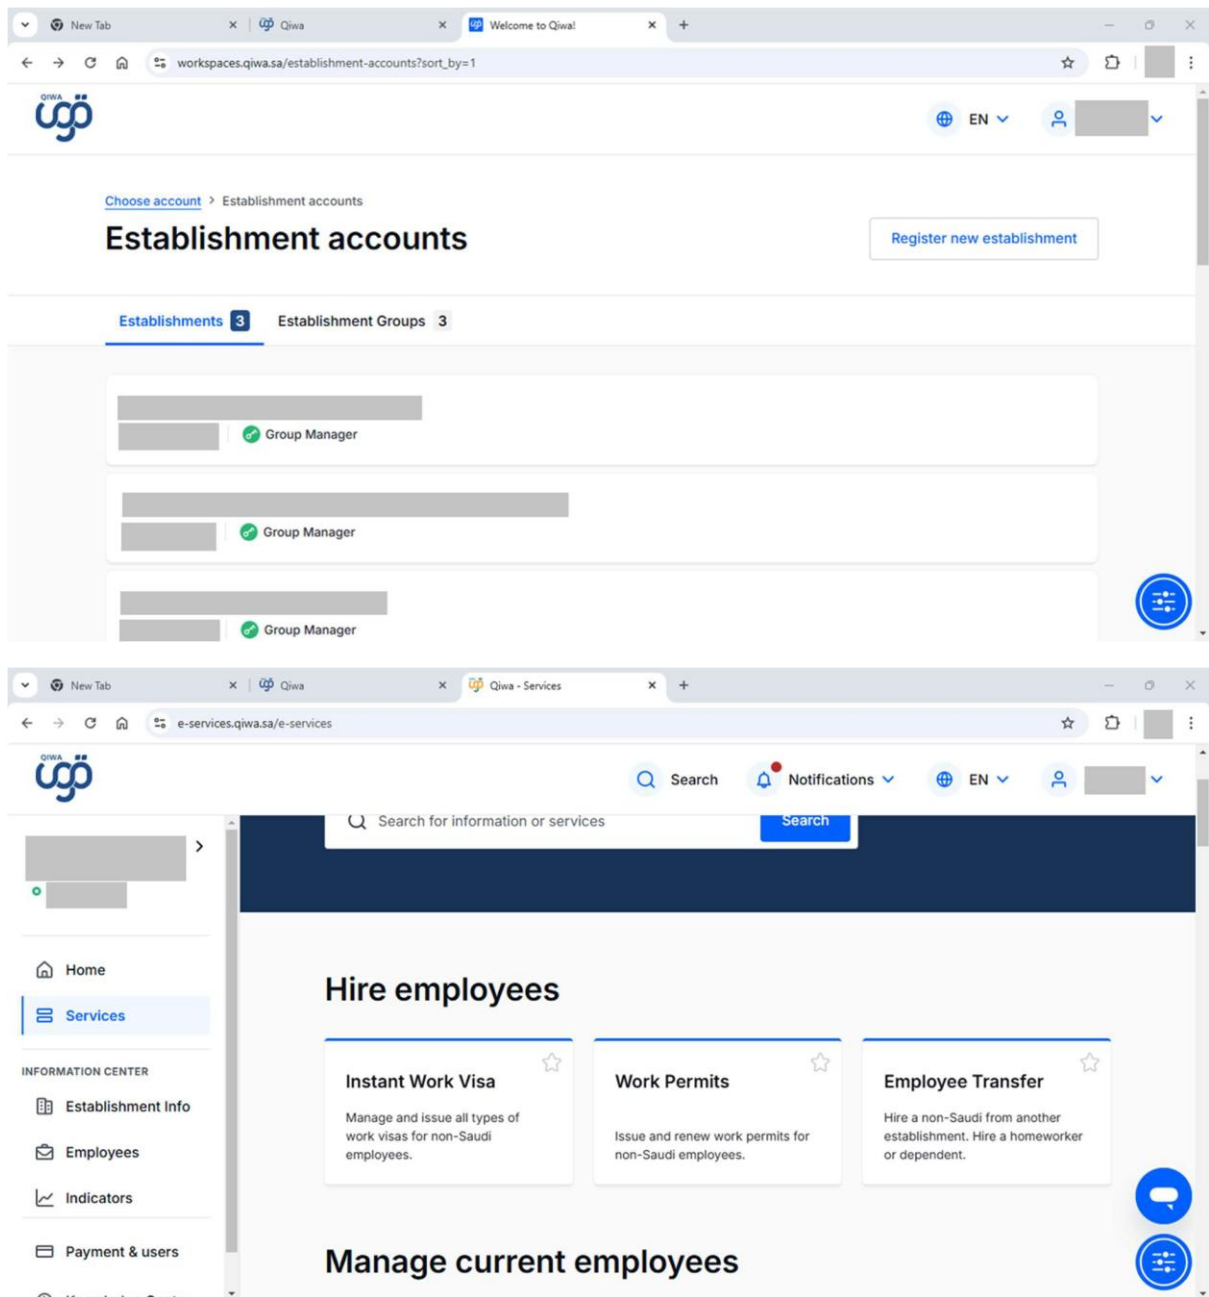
New Tab
Qiwa
Welcome to Qiwa!
workspaces.qiwa.sa/establishment-accounts?sort_by=1

QIWA قوى

EN

Choose account > Establishment accounts

Establishment accounts

Register new establishment

Establishments 3 Establishment Groups 3

Group Manager

Group Manager

Group Manager

New Tab
Qiwa
Qiwa - Services
e-services.qiwa.sa/e-services

QIWA قوى

Search Notifications EN

Search for information or services Search

Home
Services
INFORMATION CENTER
Establishment Info
Employees
Indicators
Payment & users

Hire employees

Instant Work Visa
Manage and issue all types of work visas for non-Saudi employees.

Work Permits
Issue and renew work permits for non-Saudi employees.

Employee Transfer
Hire a non-Saudi from another establishment. Hire a homeworker or dependent.

Manage current employees